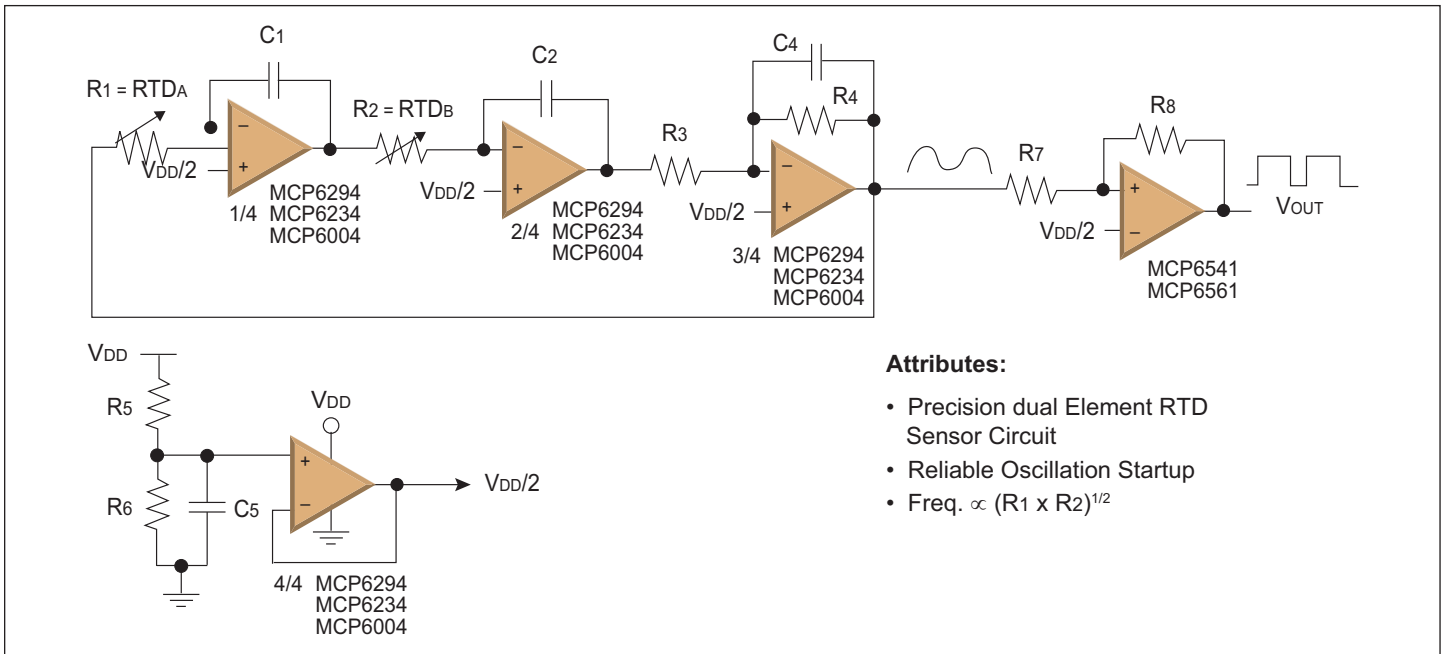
$C_1$

$R_1 = RTD_A$

–

+

$V_{DD}/2$

1/4 MCP6294 MCP6234 MCP6004

$C_2$

$R_2 = RTD_B$

–

+

$V_{DD}/2$

2/4 MCP6294 MCP6234 MCP6004

$R_3$

$C_4$

$R_4$

–

+

$V_{DD}/2$

3/4 MCP6294 MCP6234 MCP6004

$R_7$

$R_8$

+

–

$V_{DD}/2$

MCP6541 MCP6561

$V_{OUT}$

$V_{DD}$

$R_5$

$R_6$

$C_5$

$V_{DD}$

+

–

$V_{DD}/2$

4/4 MCP6294 MCP6234 MCP6004

**Attributes:**

• Precision dual Element RTD Sensor Circuit
• Reliable Oscillation Startup
• Freq. $\propto (R_1 \times R_2)^{1/2}$